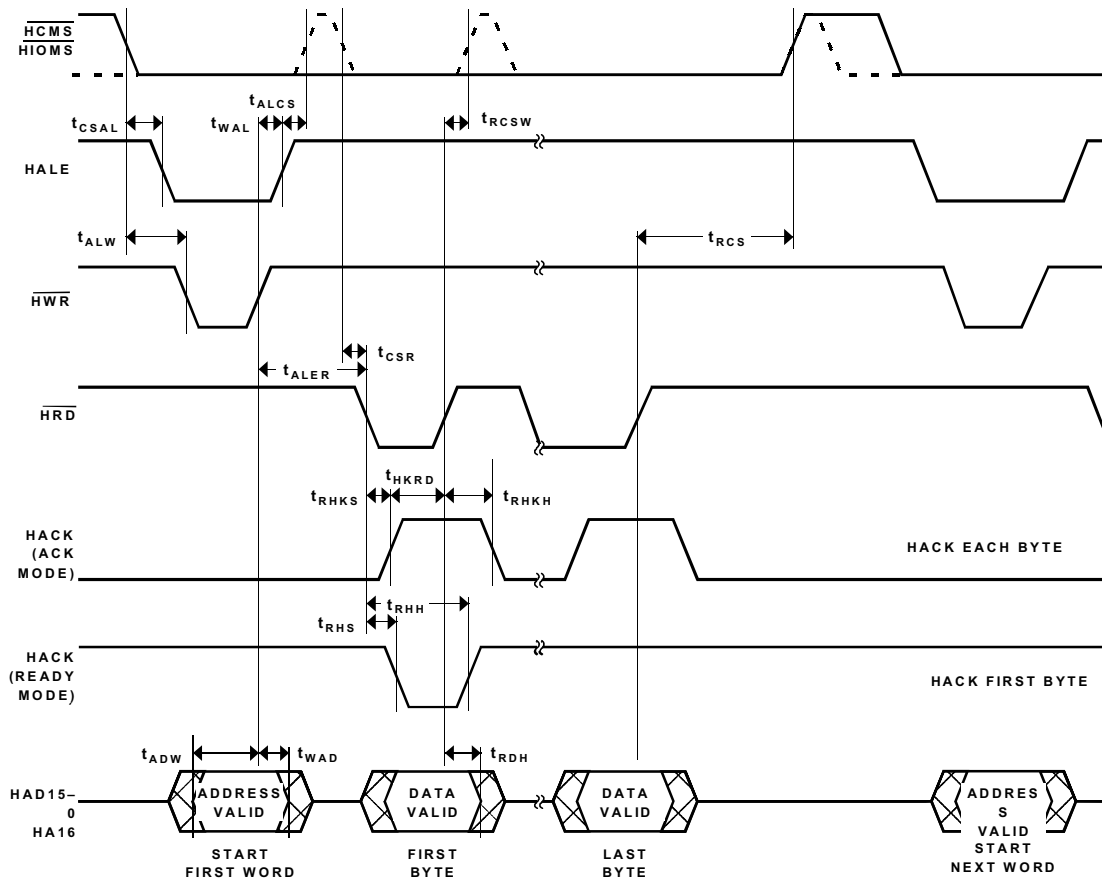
$\overline{HCMS}$
$\overline{HIOMS}$

$t_{CSAL}$
$t_{WAL}$
$t_{ALCS}$
$t_{RCSW}$

HALE

$t_{ALW}$
$t_{RCS}$

$\overline{HWR}$

$t_{ALER}$
$t_{CSR}$

$\overline{HRD}$

$t_{HKRD}$
$t_{RHKS}$
$t_{RHKH}$

HACK (ACK MODE)

HACK EACH BYTE

$t_{RHH}$
$t_{RHS}$

HACK (READY MODE)

HACK FIRST BYTE

$t_{ADW}$
$t_{WAD}$
$t_{RDH}$

HAD15–0 HA16

ADDRESS VALID

DATA VALID

DATA VALID

ADDRES S VALID

START FIRST WORD

FIRST BYTE

LAST BYTE

START NEXT WORD